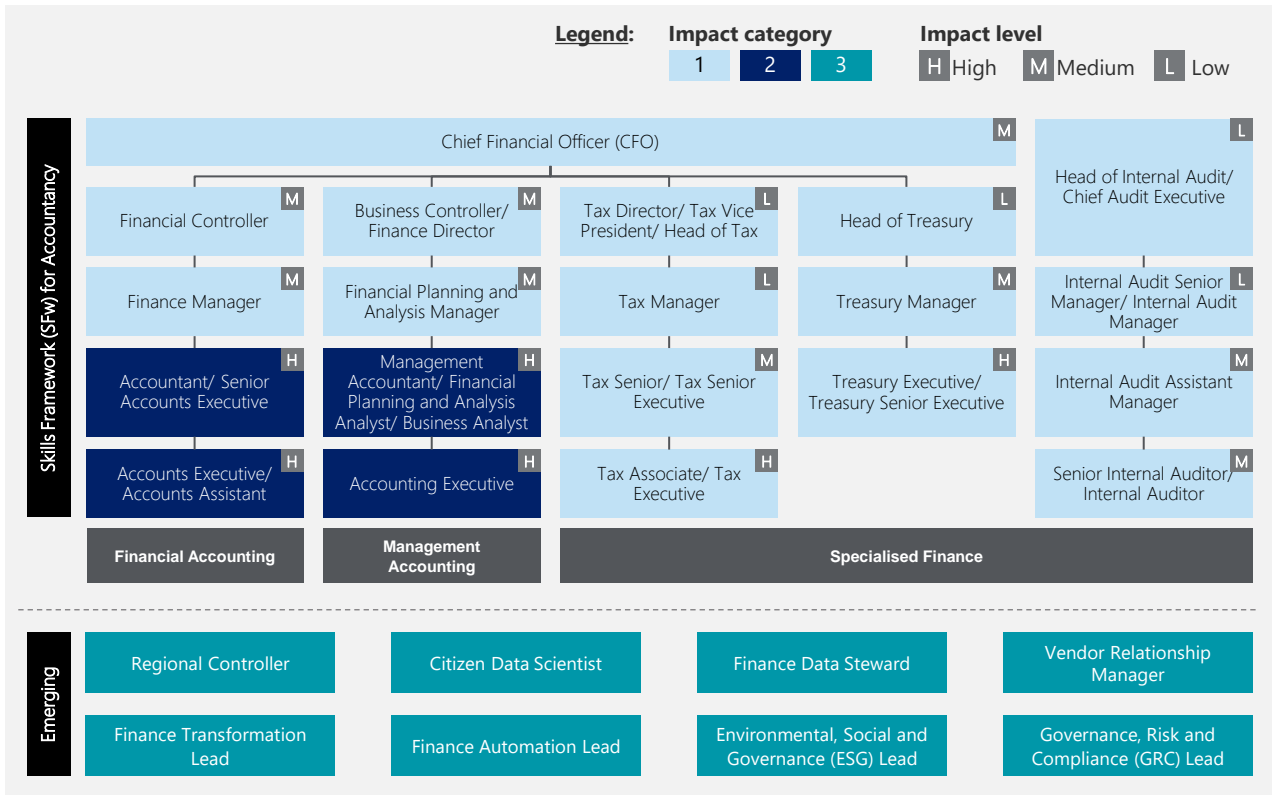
Legend: Impact category 1 2 3 Impact level H High M Medium L Low

Skills Framework (SFw) for Accountancy

Chief Financial Officer (CFO) M

Head of Internal Audit/ Chief Audit Executive L

Financial Controller M

Business Controller/ Finance Director M

Tax Director/ Tax Vice President/ Head of Tax L

Head of Treasury L

Finance Manager M

Financial Planning and Analysis Manager M

Tax Manager L

Treasury Manager M

Internal Audit Senior Manager/ Internal Audit Manager L

Accountant/ Senior Accounts Executive H

Management Accountant/ Financial Planning and Analysis Analyst/ Business Analyst H

Tax Senior/ Tax Senior Executive M

Treasury Executive/ Treasury Senior Executive H

Internal Audit Assistant Manager M

Accounts Executive/ Accounts Assistant H

Accounting Executive H

Tax Associate/ Tax Executive H

Senior Internal Auditor/ Internal Auditor M

Financial Accounting

Management Accounting

Specialised Finance

Emerging

Regional Controller

Citizen Data Scientist

Finance Data Steward

Vendor Relationship Manager

Finance Transformation Lead

Finance Automation Lead

Environmental, Social and Governance (ESG) Lead

Governance, Risk and Compliance (GRC) Lead